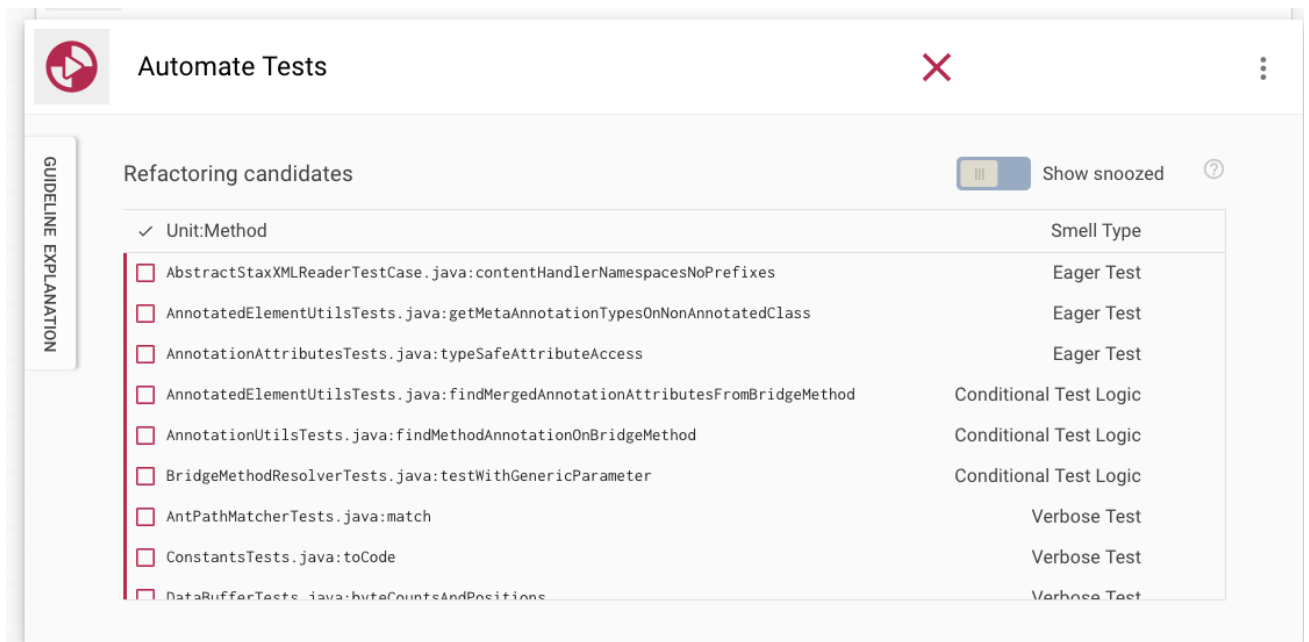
Automate Tests

GUIDELINE EXPLANATION

Refactoring candidates

Show snoozed

| ✓ Unit:Method | Smell Type |
|---|---|
| AbstractStaxXMLReaderTestCase.java:contentHandlerNamespacesNoPrefixes | Eager Test |
| AnnotatedElementUtilsTests.java:getMetaAnnotationTypesOnNonAnnotatedClass | Eager Test |
| AnnotationAttributesTests.java:typeSafeAttributeAccess | Eager Test |
| AnnotatedElementUtilsTests.java:findMergedAnnotationAttributesFromBridgeMethod | Conditional Test Logic |
| AnnotationUtilsTests.java:findMethodAnnotationOnBridgeMethod | Conditional Test Logic |
| BridgeMethodResolverTests.java:testWithGenericParameter | Conditional Test Logic |
| AntPathMatcherTests.java:match | Verbose Test |
| ConstantsTests.java:toCode | Verbose Test |
| DataBufferTests.java:byteCountsAndPositions | Verbose Test |